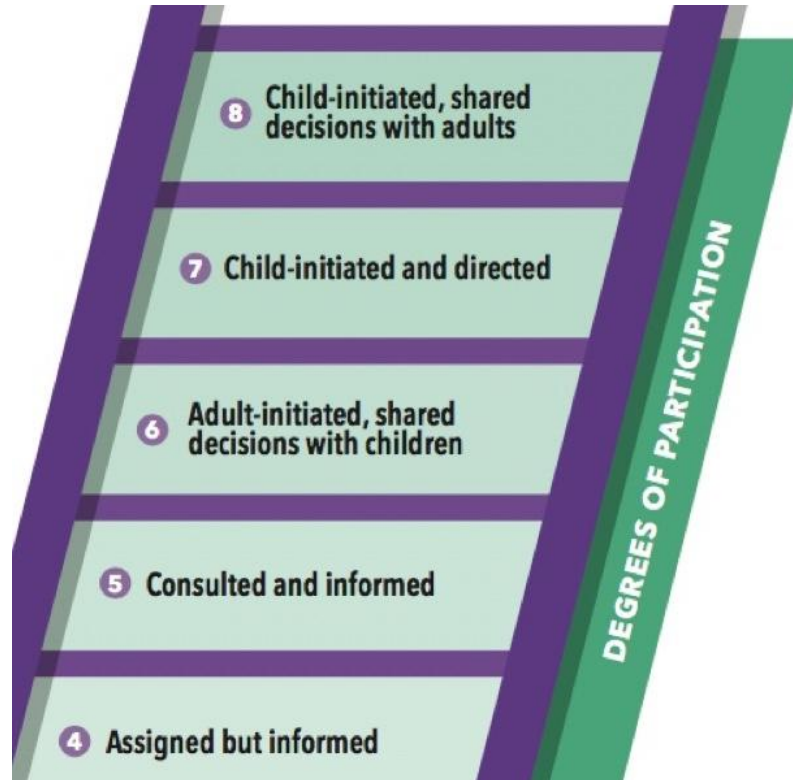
8 Child-initiated, shared decisions with adults

7 Child-initiated and directed

6 Adult-initiated, shared decisions with children

5 Consulted and informed

4 Assigned but informed

DEGREES OF PARTICIPATION